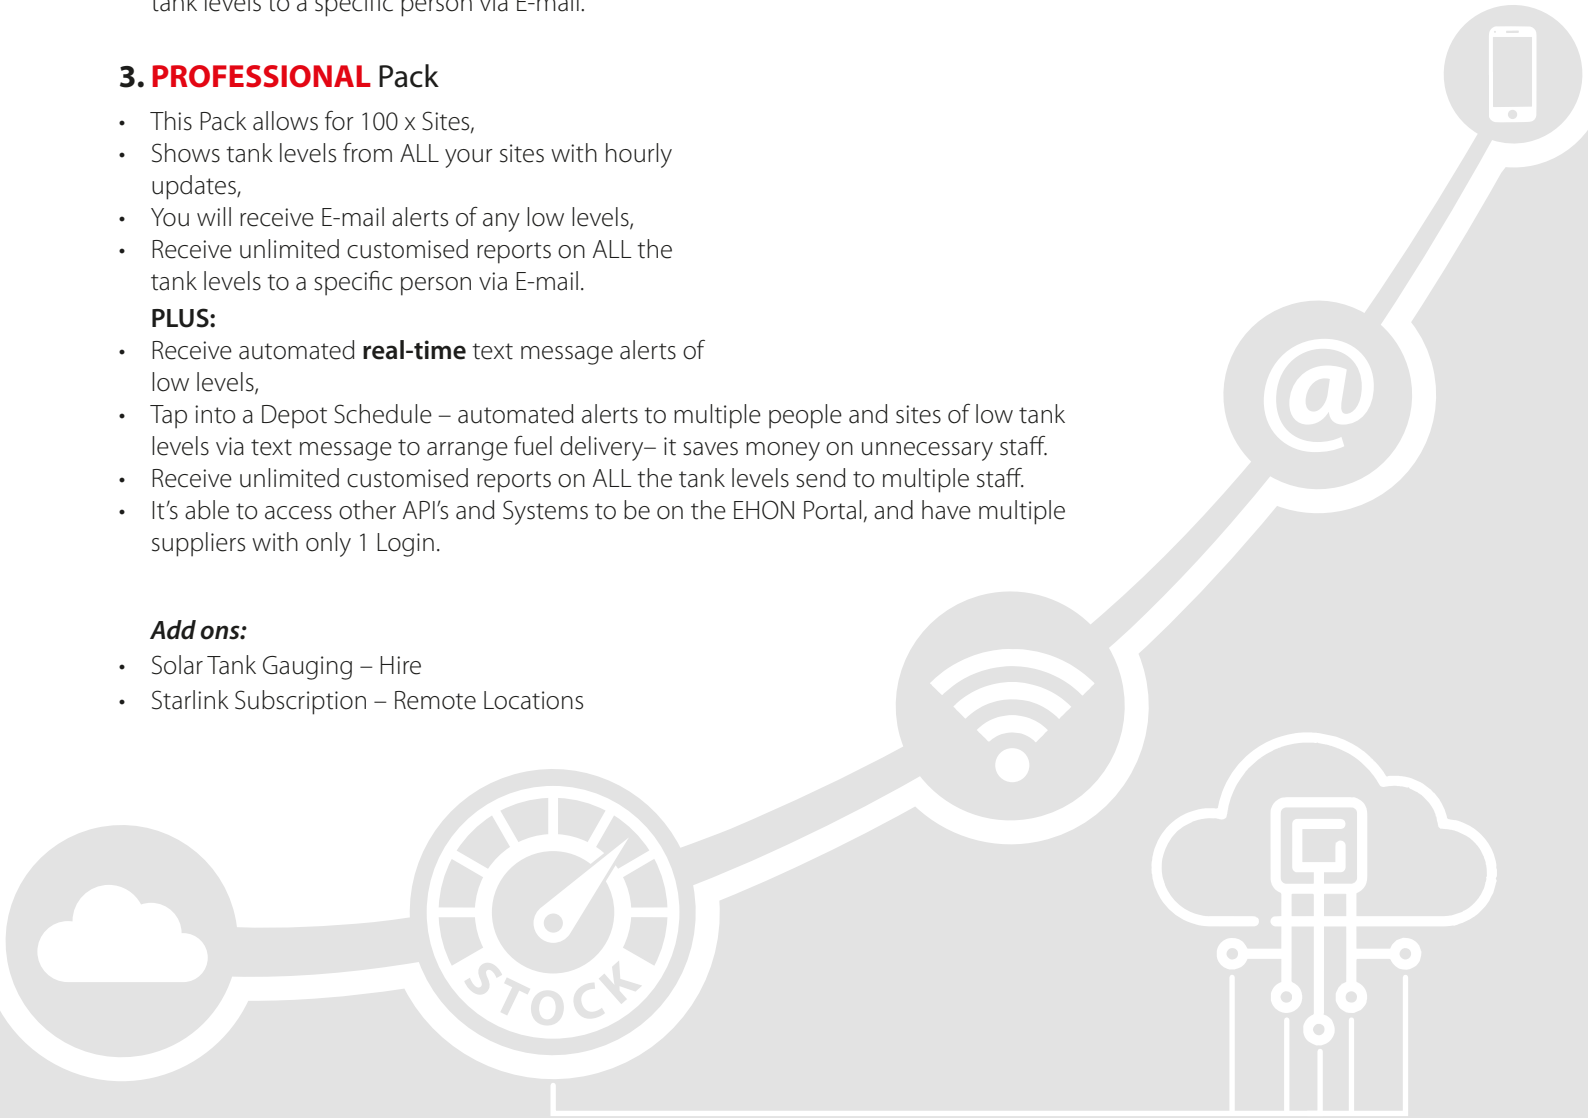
tank levels to a specific person via E-mail.

3. PROFESSIONAL Pack

- This Pack allows for 100 x Sites,
- Shows tank levels from ALL your sites with hourly updates,
- You will receive E-mail alerts of any low levels,
- Receive unlimited customised reports on ALL the tank levels to a specific person via E-mail.

PLUS:

- Receive automated **real-time** text message alerts of low levels,
- Tap into a Depot Schedule – automated alerts to multiple people and sites of low tank levels via text message to arrange fuel delivery– it saves money on unnecessary staff.
- Receive unlimited customised reports on ALL the tank levels send to multiple staff.
- It's able to access other API's and Systems to be on the EHON Portal, and have multiple suppliers with only 1 Login.

*Add ons:*

- Solar Tank Gauging – Hire
- Starlink Subscription – Remote Locations

STOCK